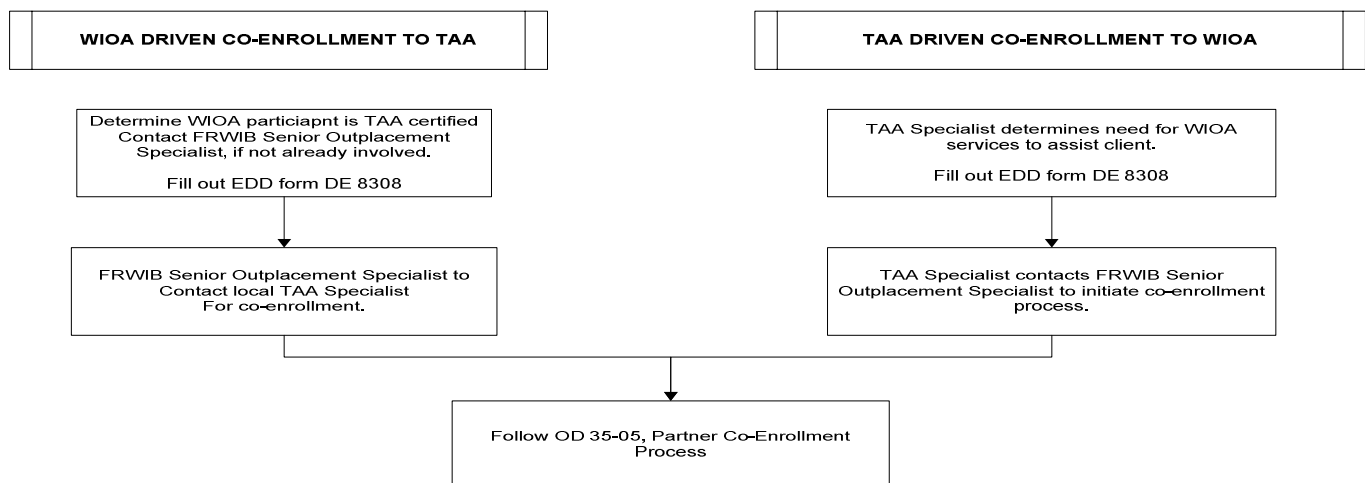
WIOA DRIVEN CO-ENROLLMENT TO TAA

TAA DRIVEN CO-ENROLLMENT TO WIOA

Determine WIOA particiapnt is TAA certified Contact FRWIB Senior Outplacement Specialist, if not already involved.

Fill out EDD form DE 8308

FRWIB Senior Outplacement Specialist to Contact local TAA Specialist For co-enrollment.

TAA Specialist determines need for WIOA services to assist client.

Fill out EDD form DE 8308

TAA Specialist contacts FRWIB Senior Outplacement Specialist to initiate co-enrollment process.

Follow OD 35-05, Partner Co-Enrollment Process